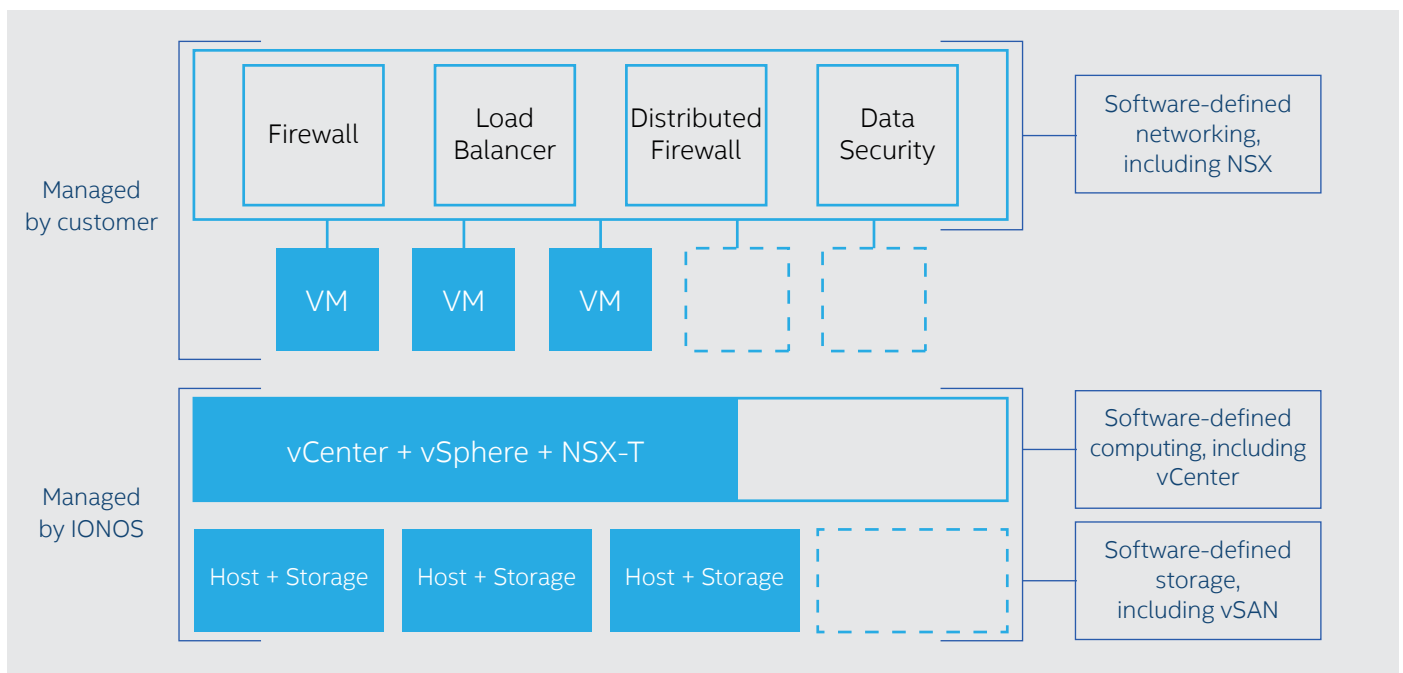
Managed by customer

Firewall

Load Balancer

Distributed Firewall

Data Security

Software-defined networking, including NSX

VM

VM

VM

Managed by IONOS

vCenter + vSphere + NSX-T

Software-defined computing, including vCenter

Host + Storage

Host + Storage

Host + Storage

Software-defined storage, including vSAN